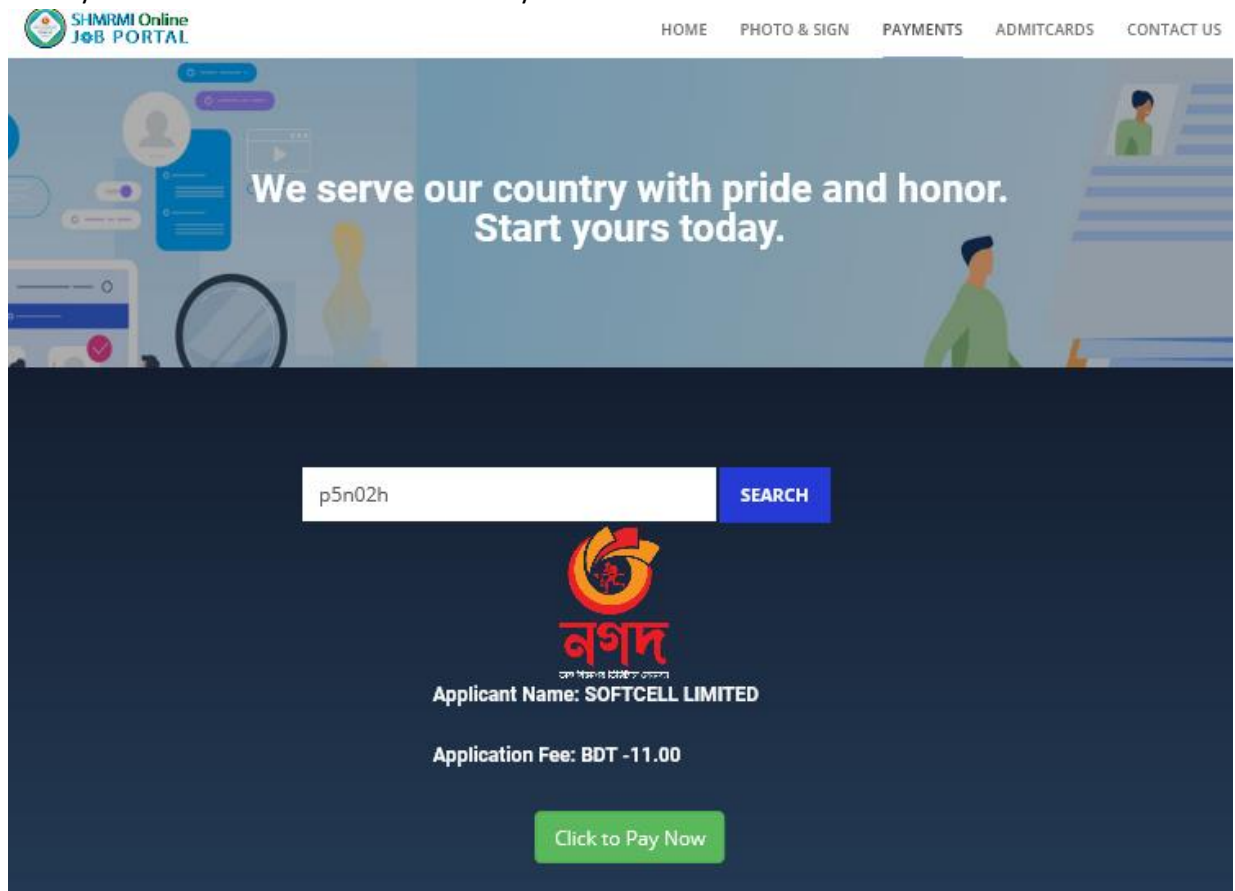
SHMRMI Online
JOB PORTAL

HOME PHOTO & SIGN PAYMENTS ADMITCARDS CONTACT US

We serve our country with pride and honor.
Start yours today.

p5n02h

SEARCH

নগদ

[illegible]

Applicant Name: SOFTCELL LIMITED

Application Fee: BDT -11.00

Click to Pay Now